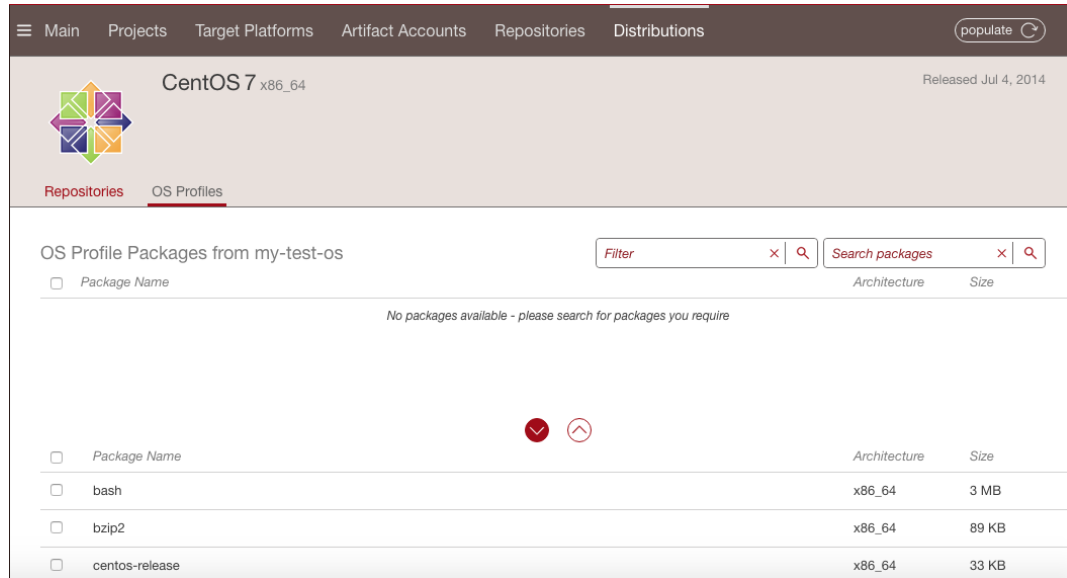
≡ Main Projects Target Platforms Artifact Accounts Repositories Distributions populate

CentOS 7 x86_64

Released Jul 4, 2014

Repositories OS Profiles

OS Profile Packages from my-test-os

Filter

Search packages

| Package Name | Architecture | Size |
|---|---|---|

No packages available - please search for packages you require

| Package Name | Architecture | Size |
|---|---|---|
| bash | x86_64 | 3 MB |
| bzip2 | x86_64 | 89 KB |
| centos-release | x86_64 | 33 KB |